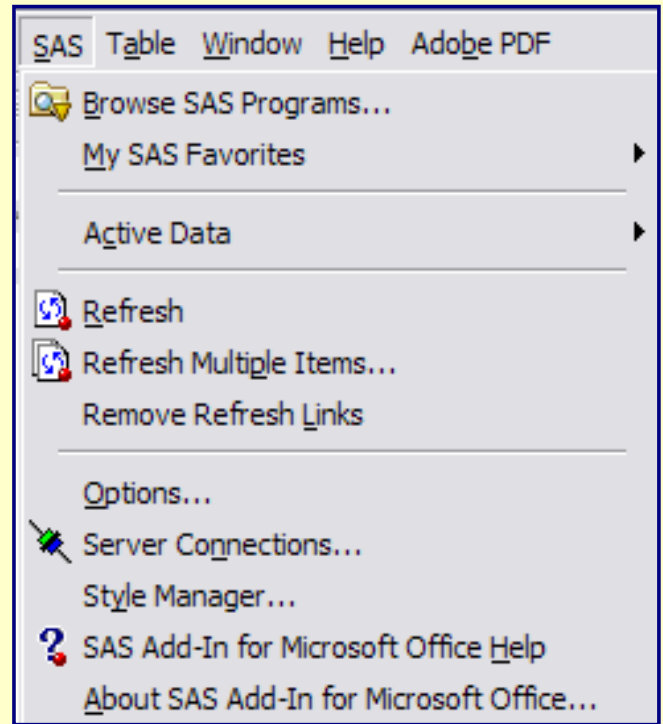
SAS Table Window Help Adobe PDF

Browse SAS Programs...
My SAS Favorites

Active Data

Refresh
Refresh Multiple Items...
Remove Refresh Links

Options...
Server Connections...
Style Manager...
SAS Add-In for Microsoft Office Help
About SAS Add-In for Microsoft Office...